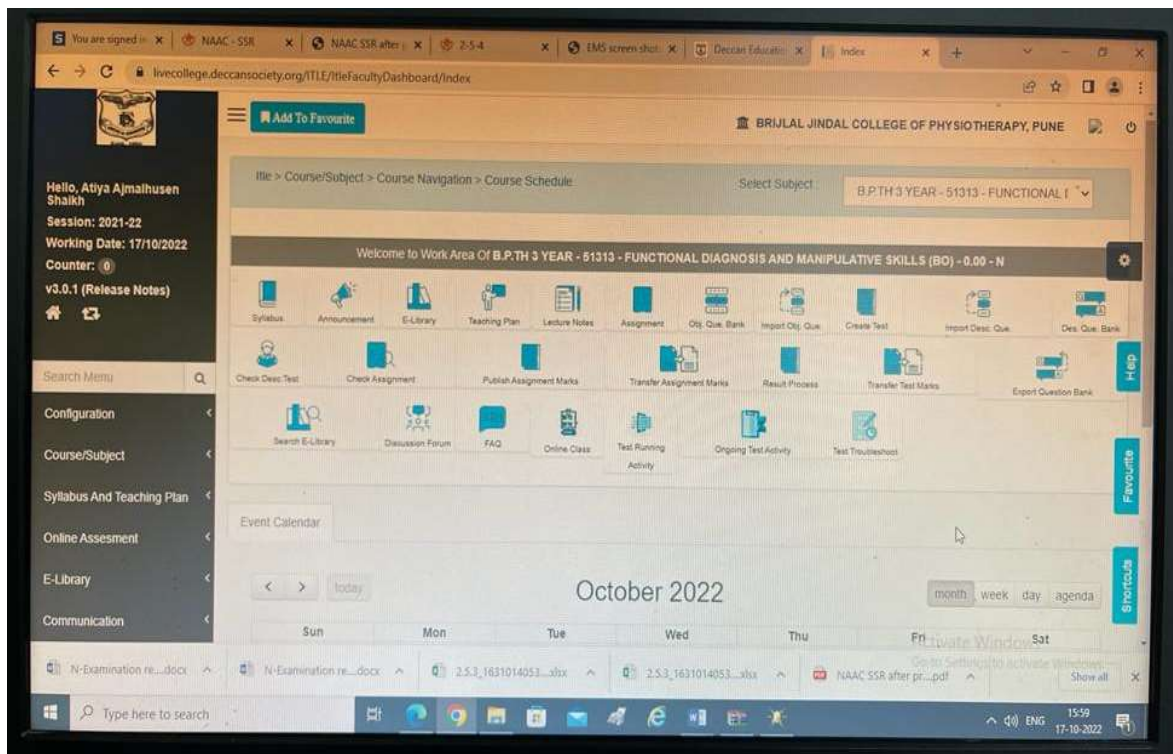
You are signed in | NAAC - SSR | NAAC SSR after | 2-5-4 | EMS screen shot | Deccan Education | Index

livecollege.deccansociety.org/ITLE/ItleFacultyDashboard/Index

Add To Favourite

BRIJLAL JINDAL COLLEGE OF PHYSIOTHERAPY, PUNE

Hello, Atiya Ajmalhusen Shaikh
Session: 2021-22
Working Date: 17/10/2022
Counter: 0
v3.0.1 (Release Notes)

Itle > Course/Subject > Course Navigation > Course Schedule

Select Subject: B.P.TH 3 YEAR - 51313 - FUNCTIONAL I

Welcome to Work Area Of B.P.TH 3 YEAR - 51313 - FUNCTIONAL DIAGNOSIS AND MANIPULATIVE SKILLS (BO) - 0.00 - N

Syllabus
Announcement
E-Library
Teaching Plan
Lecture Notes
Assignment
Obj. Que. Bank
Import Obj. Que.
Create Test
Import Desc. Que.
Des. Que. Bank
Check Desc Test
Check Assignment
Publish Assignment Marks
Transfer Assignment Marks
Result Process
Transfer Test Marks
Export Question Bank
Search E-Library
Discussion Forum
FAQ
Online Class
Test Running Activity
Ongoing Test Activity
Test Troubleshoot

Help
Favourite
Shortcuts

Search Menu
Configuration
Course/Subject
Syllabus And Teaching Plan
Online Assesment
E-Library
Communication

Event Calendar

< > today

October 2022

month week day agenda

Sun Mon Tue Wed Thu Fri Sat

Activate Windows
Go to Settings to activate Windows.

N-Examination re....docx
N-Examination re....docx
2.5.3_1631014053....xlsx
2.5.3_1631014053....xlsx
NAAC SSR after pr....pdf
Show all

Type here to search

ENG 15:59 17-10-2022